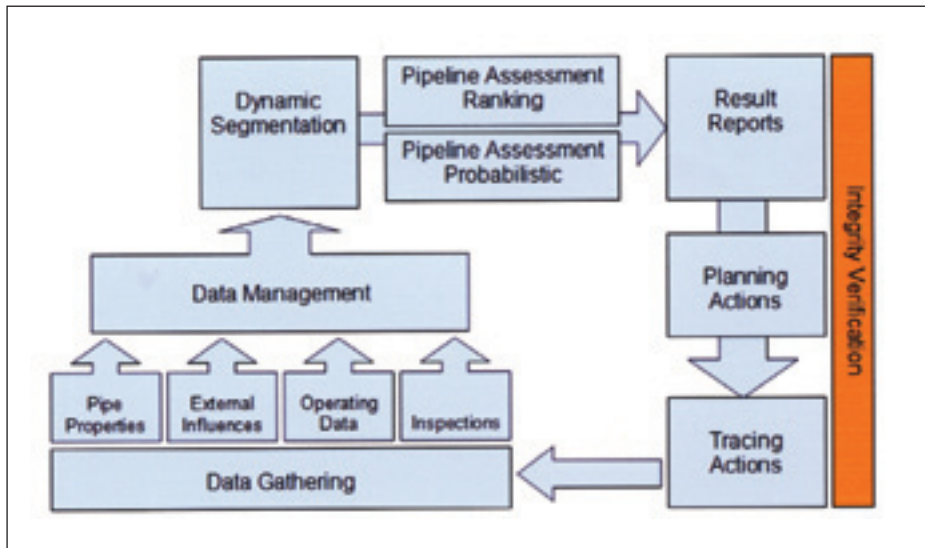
Dynamic Segmentation

Pipeline Assessment Ranking

Pipeline Assessment Probabilistic

Result Reports

Integrity Verification

Planning Actions

Data Management

Pipe Properties

External Influences

Operating Data

Inspections

Tracing Actions

Data Gathering